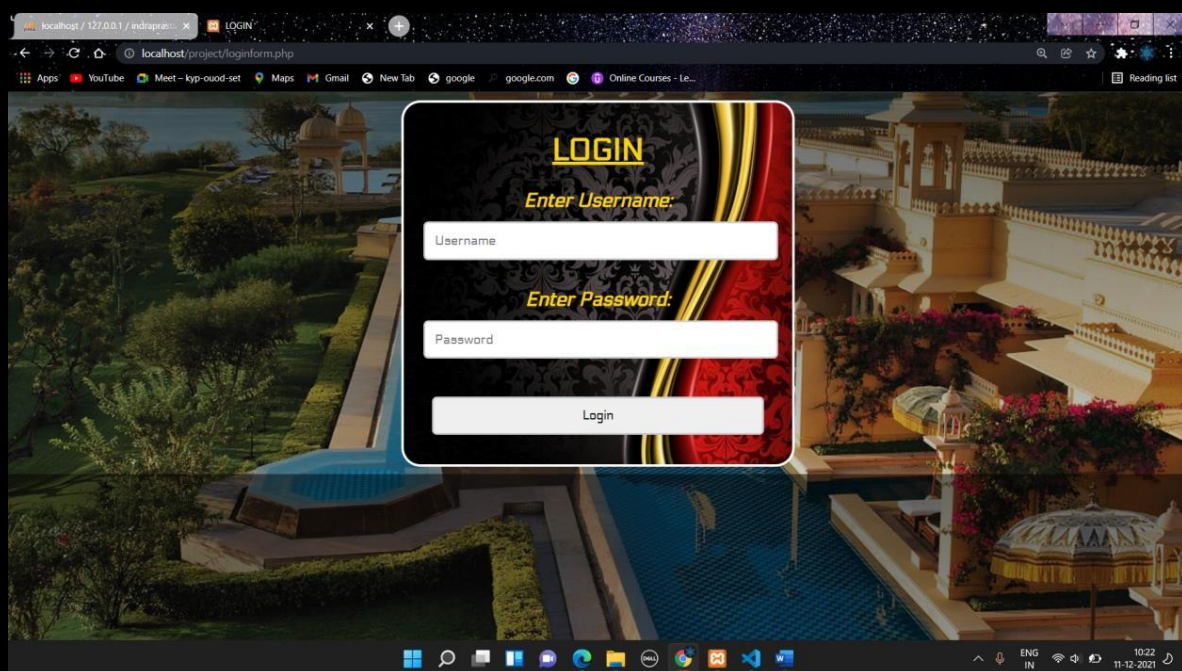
localhost / 127.0.0.1 / indrapras ×
LOGIN ×
localhost/project/loginform.php
Apps YouTube Meet – kyp-ouod-set Maps Gmail New Tab google google.com Online Courses - Le...
Reading list

LOGIN
Enter Username:
Username
Enter Password:
Password
Login

ENG IN
10:22
11-12-2021